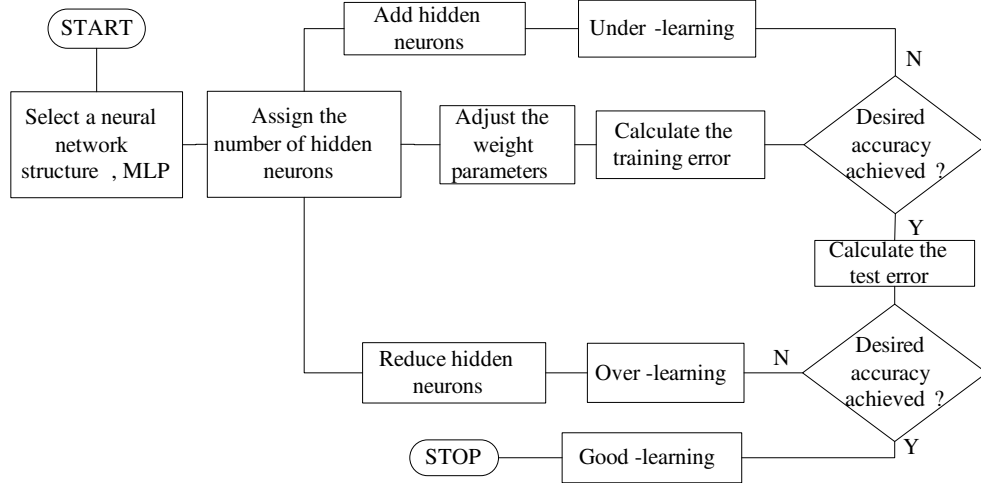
START

Select a neural network structure , MLP

Assign the number of hidden neurons

Add hidden neurons

Under -learning

N

Adjust the weight parameters

Calculate the training error

Desired accuracy achieved ?

Y

Calculate the test error

Reduce hidden neurons

Over -learning

N

Desired accuracy achieved ?

Y

STOP

Good -learning